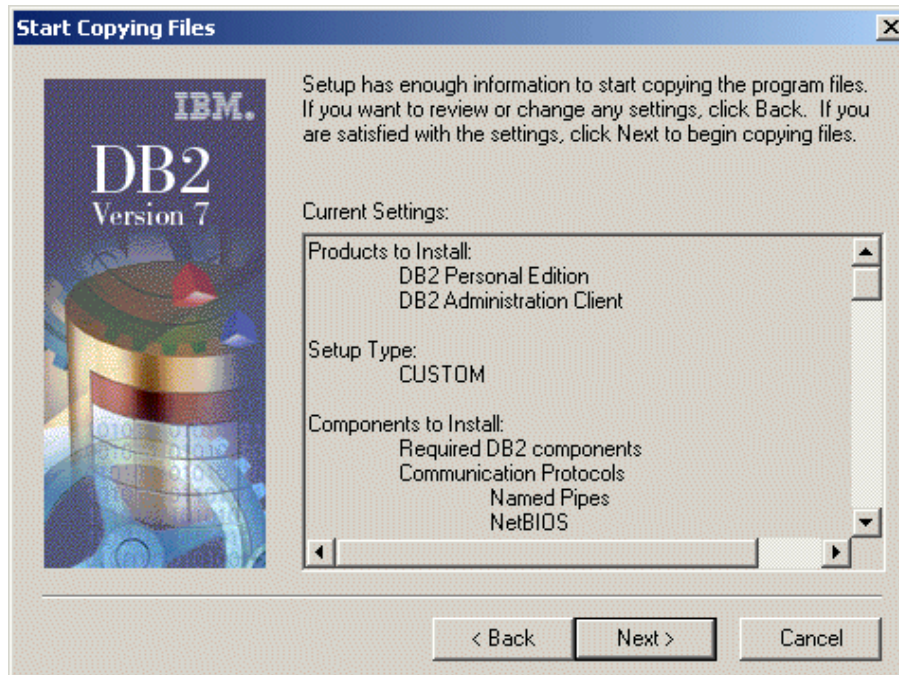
Start Copying Files

IBM.
DB2
Version 7

Setup has enough information to start copying the program files. If you want to review or change any settings, click Back. If you are satisfied with the settings, click Next to begin copying files.

Current Settings:

Products to Install:
DB2 Personal Edition
DB2 Administration Client

Setup Type:
CUSTOM

Components to Install:
Required DB2 components
Communication Protocols
Named Pipes
NetBIOS

< Back
Next >
Cancel